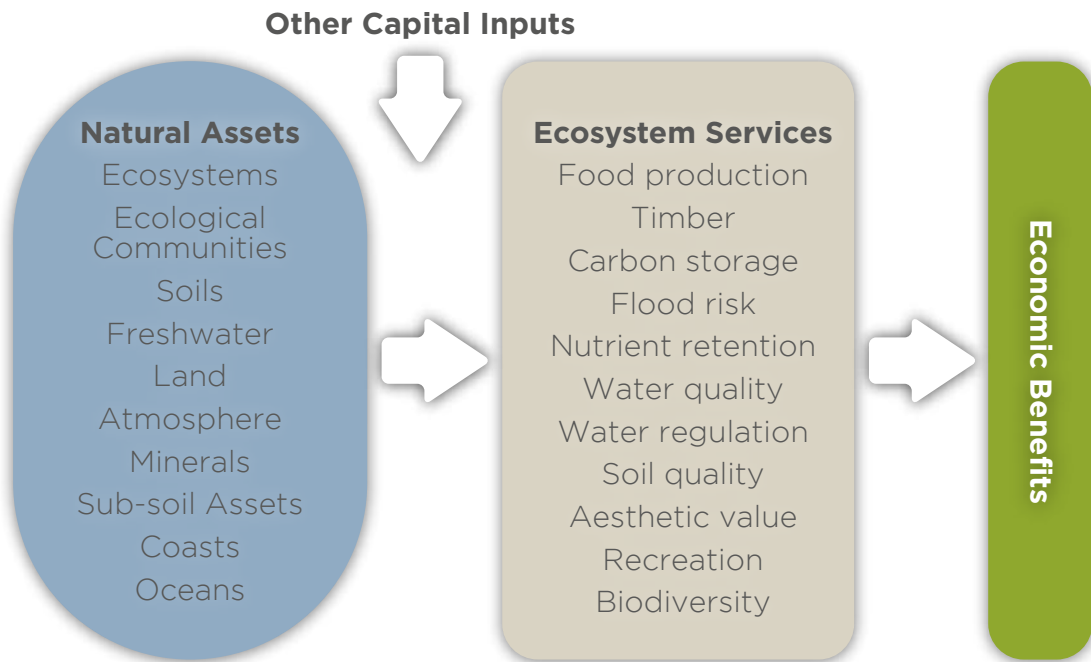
Other Capital Inputs

Natural Assets
Ecosystems
Ecological Communities
Soils
Freshwater
Land
Atmosphere
Minerals
Sub-soil Assets
Coasts
Oceans

Ecosystem Services
Food production
Timber
Carbon storage
Flood risk
Nutrient retention
Water quality
Water regulation
Soil quality
Aesthetic value
Recreation
Biodiversity

Economic Benefits